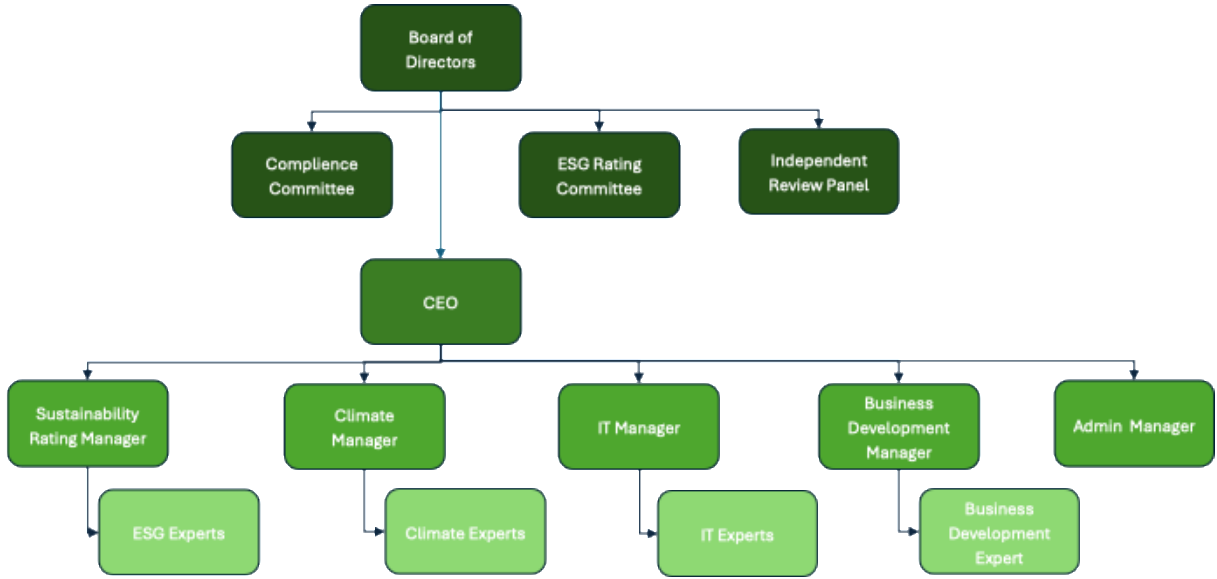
Board of Directors

Complience Committee

ESG Rating Committee

Independent Review Panel

CEO

Sustainability Rating Manager

Climate Manager

IT Manager

Business Development Manager

Admin Manager

ESG Experts

Climate Experts

IT Experts

Business Development Expert